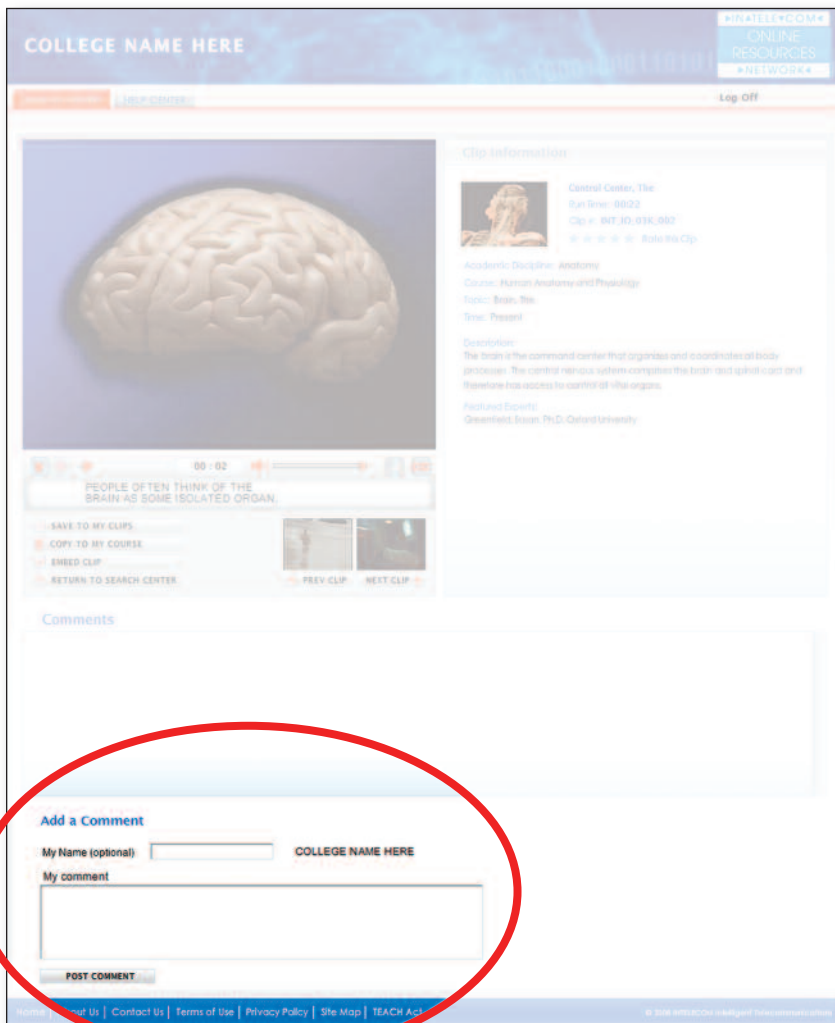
COLLEGE NAME HERE

▸INTELECOM◂ ONLINE RESOURCES ▸NETWORK◂

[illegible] | HELP CENTER

Log Off

Clip Information

Control Center, The
Run time: 00:22
Clip #: INT_IO_036_003
Rate this Clip

Academic Discipline: Anatomy
Course: Human Anatomy and Physiology
Topic: Brain, The
Time: Present

Description:
The brain is the command center that organizes and coordinates all body processes. The central nervous system comprises the brain and spinal cord and therefore has access to control all vital organs.

Featured Experts:
Greenfield, Susan, Ph.D., Oxford University

00 : 02

PEOPLE OFTEN THINK OF THE BRAIN AS SOME ISOLATED ORGAN.

SAVE TO MY CLIPS
COPY TO MY COURSE
EMBED CLIP
RETURN TO SEARCH CENTER

PREV CLIP
NEXT CLIP

Comments

Add a Comment

My Name (optional)

COLLEGE NAME HERE

My comment

POST COMMENT

Home | About Us | Contact Us | Terms of Use | Privacy Policy | Site Map | TEACH Act

© 2008 INTELECOM Intelligent Telecommunications